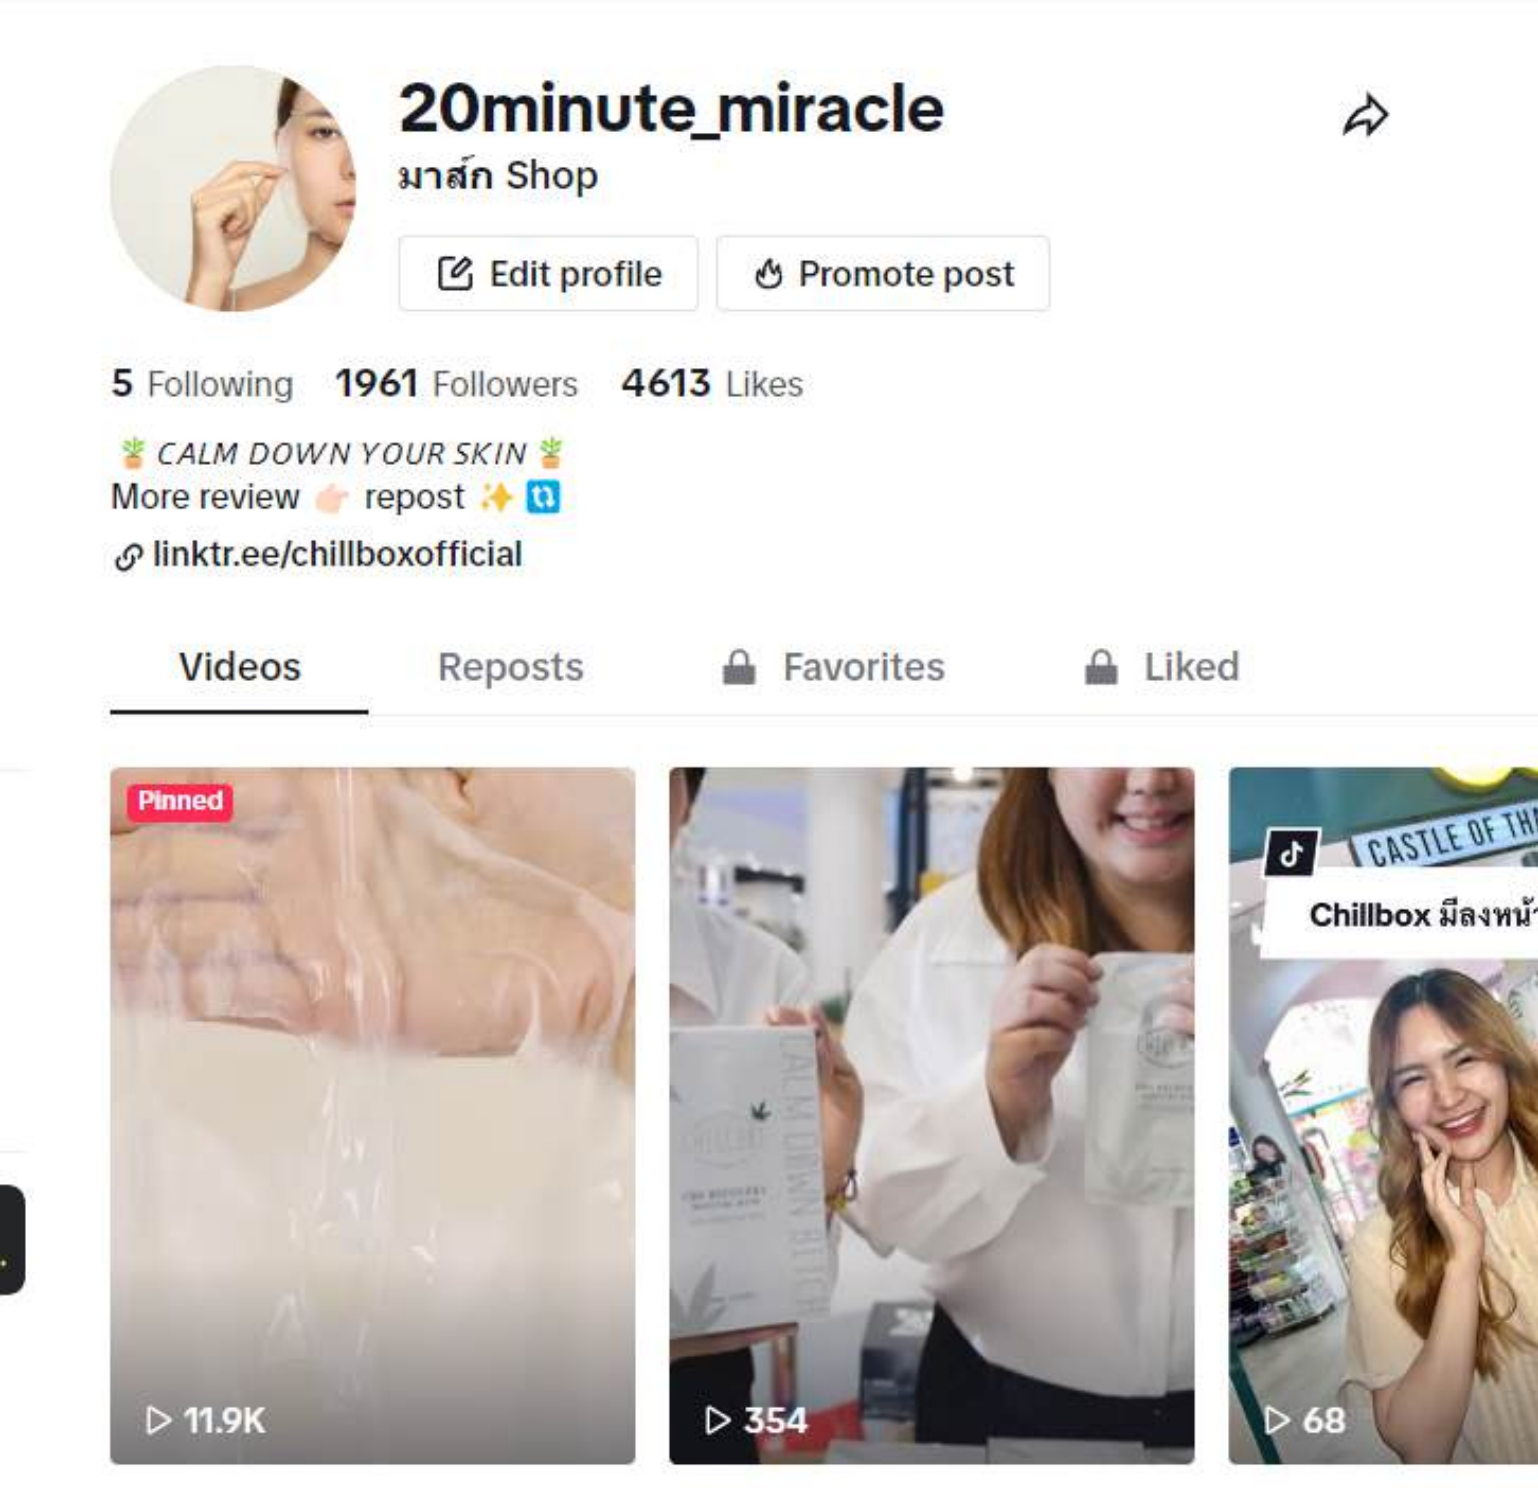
20minute_miracle
มาส์ก Shop

Edit profile
Promote post

5 Following 1961 Followers 4613 Likes

🪴 CALM DOWN YOUR SKIN 🪴
More review 👉 repost ✨ 🔃
linktr.ee/chillboxofficial

Videos
Reposts
Favorites
Liked

Pinned
11.9K

CALM DOWN BITCH
354

CASTLE OF TH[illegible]
Chillbox มีลงหน้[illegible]
68